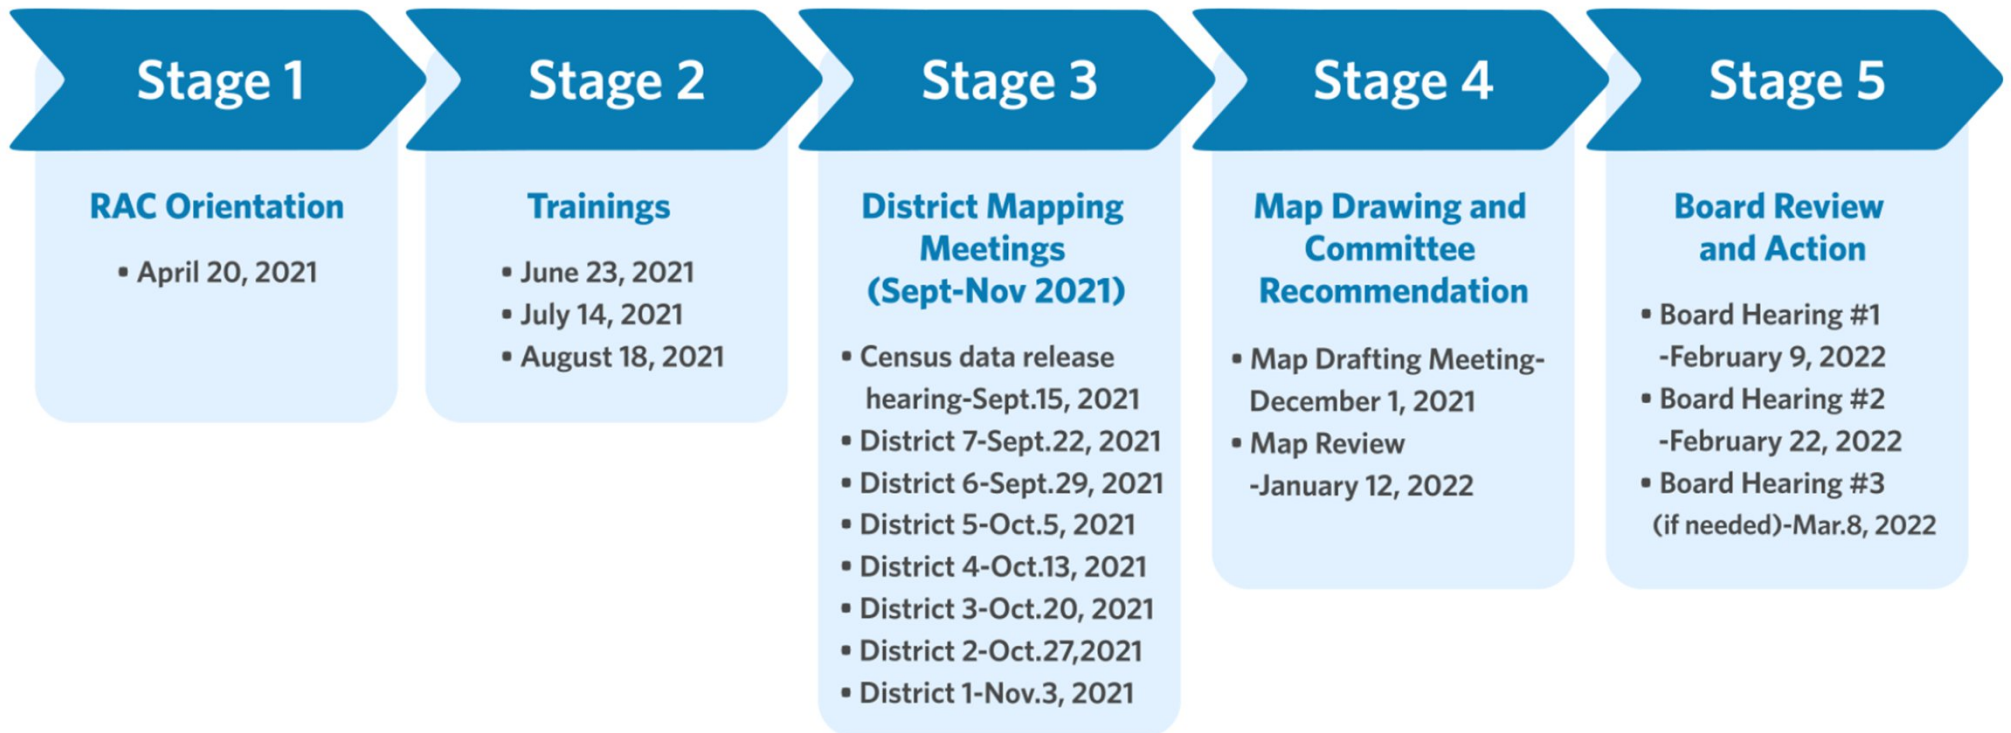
Stage 1

RAC Orientation

• April 20, 2021

Stage 2

Trainings

• June 23, 2021
• July 14, 2021
• August 18, 2021

Stage 3

District Mapping Meetings (Sept-Nov 2021)

• Census data release hearing-Sept.15, 2021
• District 7-Sept.22, 2021
• District 6-Sept.29, 2021
• District 5-Oct.5, 2021
• District 4-Oct.13, 2021
• District 3-Oct.20, 2021
• District 2-Oct.27,2021
• District 1-Nov.3, 2021

Stage 4

Map Drawing and Committee Recommendation

• Map Drafting Meeting-December 1, 2021
• Map Review -January 12, 2022

Stage 5

Board Review and Action

• Board Hearing #1 -February 9, 2022
• Board Hearing #2 -February 22, 2022
• Board Hearing #3 (if needed)-Mar.8, 2022